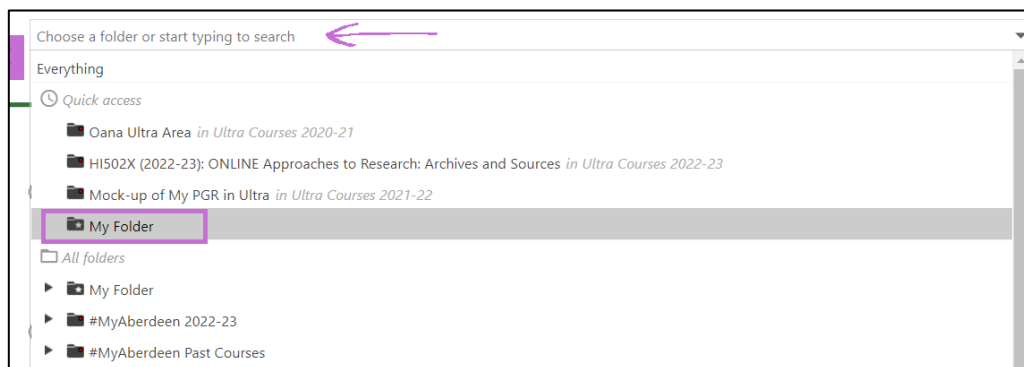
Choose a folder or start typing to search

Everything

Quick access

Oana Ultra Area in Ultra Courses 2020-21

HI502X (2022-23): ONLINE Approaches to Research: Archives and Sources in Ultra Courses 2022-23

Mock-up of My PGR in Ultra in Ultra Courses 2021-22

My Folder

All folders

My Folder

#MyAberdeen 2022-23

#MyAberdeen Past Courses